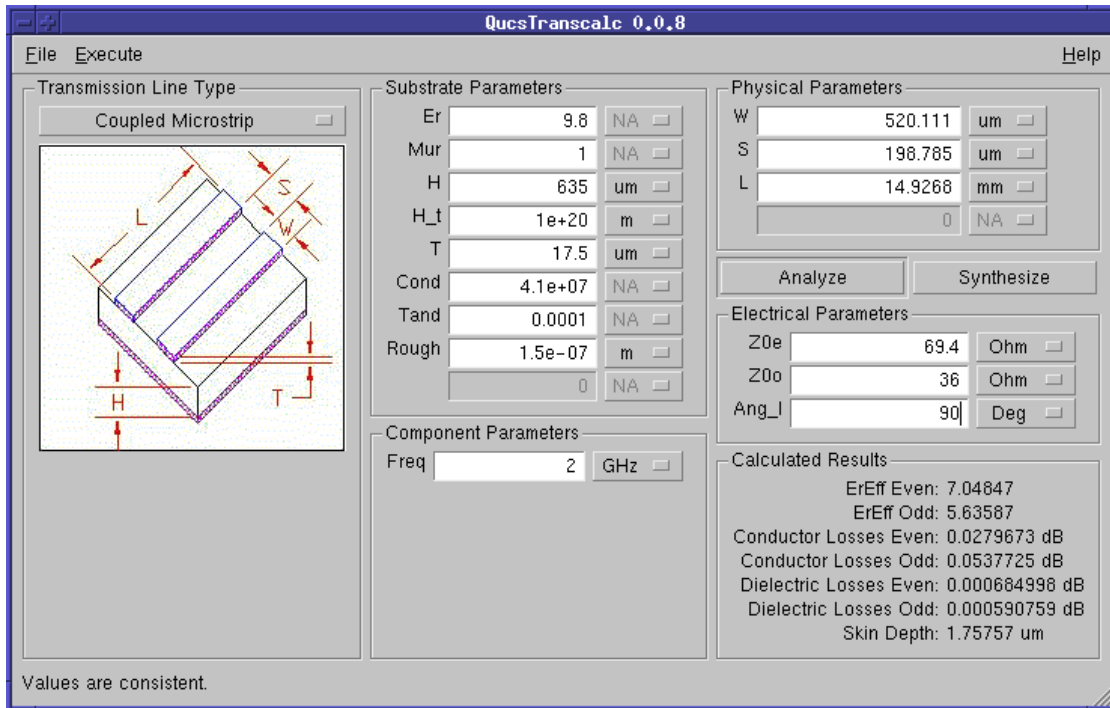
QucsTranscalc 0.0.8

File Execute Help

Transmission Line Type

Coupled Microstrip

L S W H T

Substrate Parameters

| | | |
|---|---|---|
| Er | 9.8 | NA |
| Mur | 1 | NA |
| H | 635 | um |
| H_t | 1e+20 | m |
| T | 17.5 | um |
| Cond | 4.1e+07 | NA |
| Tand | 0.0001 | NA |
| Rough | 1.5e-07 | m |
| | 0 | NA |

Component Parameters

Freq 2 GHz

Physical Parameters

| | | |
|---|---|---|
| W | 520.111 | um |
| S | 198.785 | um |
| L | 14.9268 | mm |
| | 0 | NA |

Analyze Synthesize

Electrical Parameters

| | | |
|---|---|---|
| Z0e | 69.4 | Ohm |
| Z0o | 36 | Ohm |
| Ang_l | 90 | Deg |

Calculated Results

ErEff Even: 7.04847
ErEff Odd: 5.63587
Conductor Losses Even: 0.0279673 dB
Conductor Losses Odd: 0.0537725 dB
Dielectric Losses Even: 0.000684998 dB
Dielectric Losses Odd: 0.000590759 dB
Skin Depth: 1.75757 um

Values are consistent.